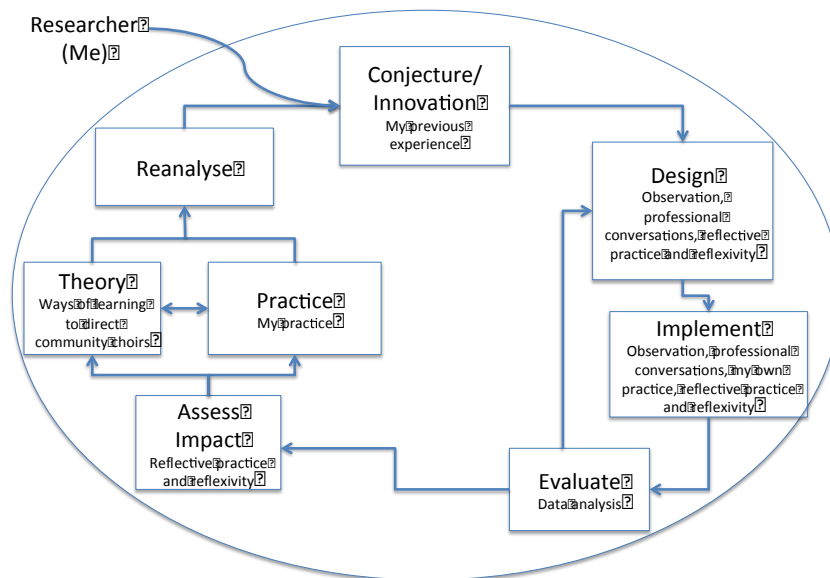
Researcher
(Me)

Conjecture/
Innovation
My previous experience

Design
Observation, professional conversations, reflective practice and reflexivity

Implement
Observation, professional conversations, my own practice, reflective practice and reflexivity

Evaluate
Data analysis

Assess Impact
Reflective practice and reflexivity

Theory
Ways of learning to direct community choirs

Practice
My practice

Reanalyse